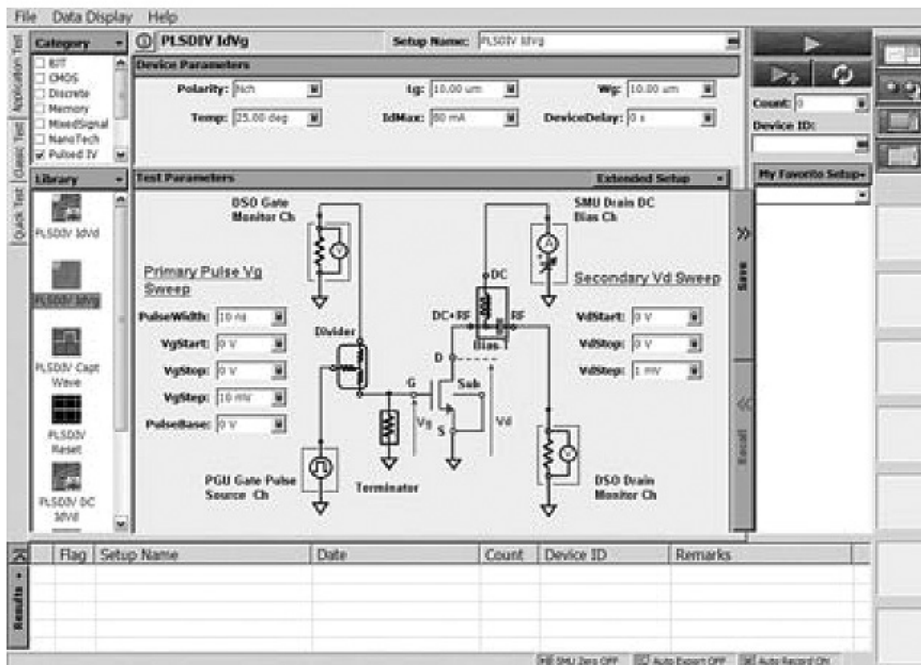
File Data Display Help

Application Test
Classic Test
Quick Test

Category
BJT
CMOS
Discrete
Memory
MixedSignal
NanoTech
Pulsed IV

Library
PLSDIV IdVd
PLSDIV IdVg
PLSDIV Capt Wave
PLSDIV Reset
PLSDIV DC IdVd

PLSDIV IdVg
Setup Name: PLSDIV IdVg

Device Parameters
Polarity: Nch
Lg: 10.00 um
Wg: 10.00 um
Temp: 25.00 deg
IdMax: 80 mA
DeviceDelay: 0 s

Test Parameters
Extended Setup

DSO Gate Monitor Ch
SMU Drain DC Bias Ch
Primary Pulse Vg Sweep
Secondary Vd Sweep
PulseWidth: 10 ns
VgStart: 0 V
VgStop: 0 V
VgStep: 10 mV
PulseBase: 0 V
VdStart: 0 V
VdStop: 0 V
VdStep: 1 mV
Divider
DC
DC+RF
RF
Bias
D
G
Sub
S
Vg
Vd
PGU Gate Pulse Source Ch
Terminator
DSO Drain Monitor Ch

Save
Recall

Count: 0
Device ID:
My Favorite Setup

Results
| Flag | Setup Name | Date | Count | Device ID | Remarks |
|---|---|---|---|---|---|

SMU Zero OFF  Auto Export OFF  Auto Record ON